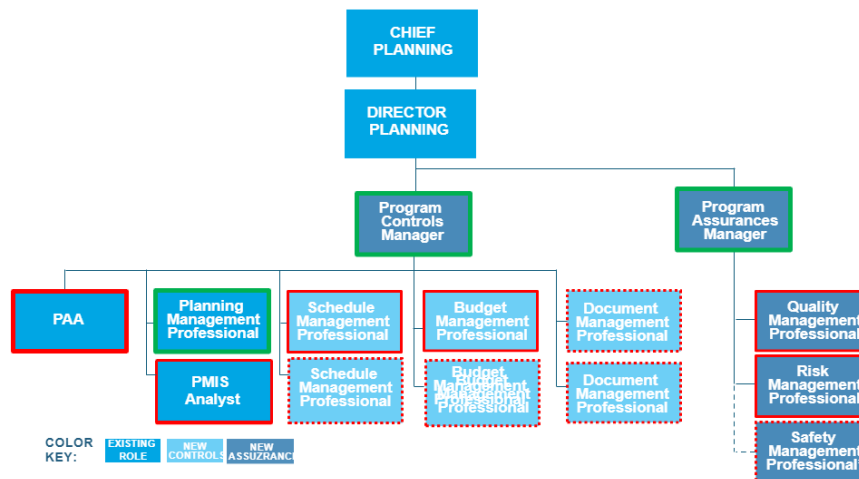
CHIEF PLANNING

DIRECTOR PLANNING

Program Controls Manager

Program Assurances Manager

PAA

Planning Management Professional

PMIS Analyst

Schedule Management Professional

Schedule Management Professional

Budget Management Professional

Budget Management Professional

Document Management Professional

Document Management Professional

Quality Management Professional

Risk Management Professional

Safety Management Professional

COLOR KEY:

EXISTING ROLE

NEW CONTROLS

NEW ASSUZRANCE